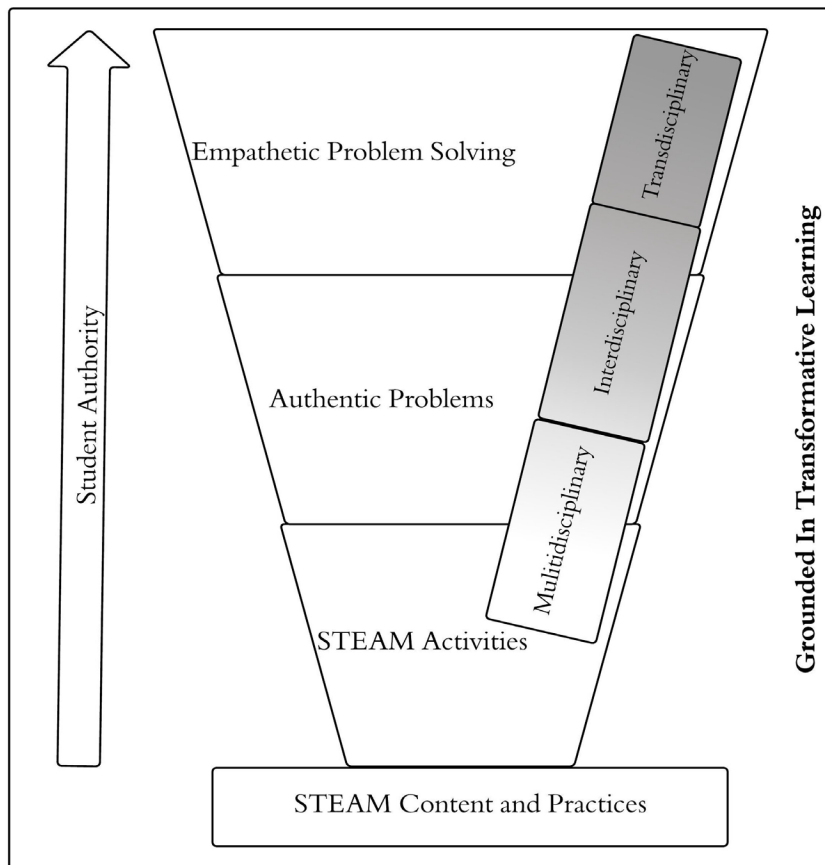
Student Authority

Empathetic Problem Solving

Transdisciplinary

Interdisciplinary

Authentic Problems

Multidisciplinary

STEAM Activities

STEAM Content and Practices

Grounded In Transformative Learning